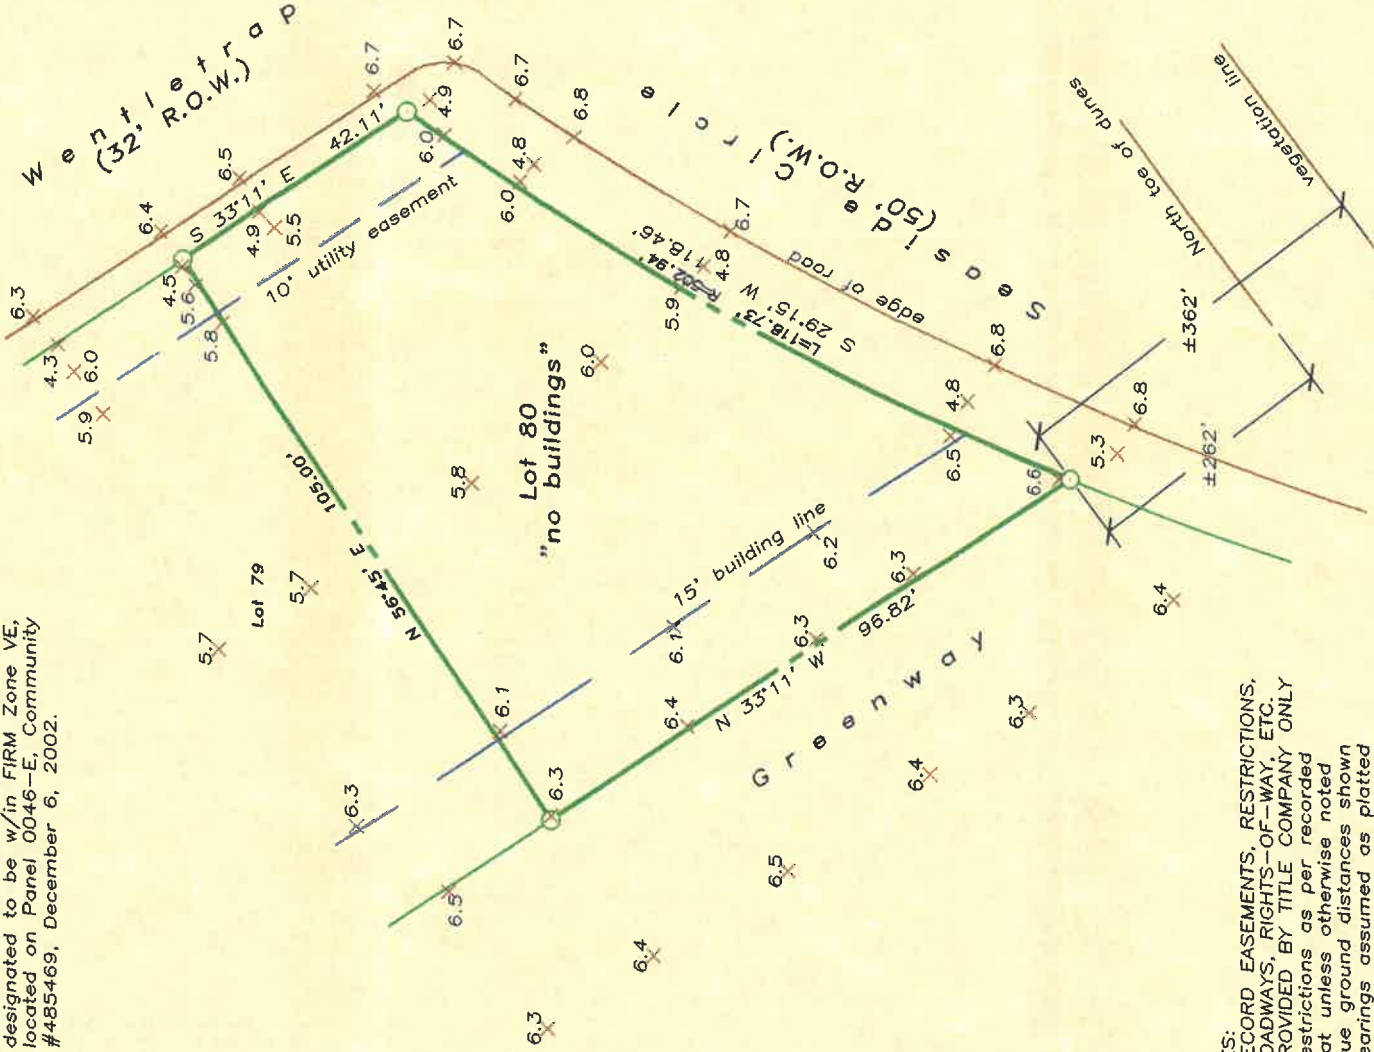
Wentletrap
(32' R.O.W.)

Seaside Circle
(50' R.O.W.)

edge of road

North toe of dunes

vegetation line

±362'

±262'

S 33°11' E 42.11'

10' utility easement

S 29°15' W 118.46'
L=118.73' R=302.94'

Lot 80
"no buildings"

Lot 79

N 56°45' E 105.00'

15' building line

N 33°11' W 96.82'

Greenway

6.3
6.4
6.5
6.7
6.7
6.7
6.8
4.9
6.0
4.8
6.0
6.7
4.8
5.9
6.8
4.8
6.8
5.3
6.5
6.6
4.5
5.6
5.8
4.9
5.5
4.3
6.0
5.9
6.0
5.8
5.7
5.7
6.2
6.3
6.1
6.3
6.4
6.1
6.3
6.3
6.5
6.4
6.3
6.5
6.4
6.3
6.4

designated to be w/in FIRM Zone VE,
located on Panel 0046-E, Community
#485469, December 6, 2002.

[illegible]S:
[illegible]ECORD EASEMENTS, RESTRICTIONS,
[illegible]OADWAYS, RIGHTS-OF-WAY, ETC.
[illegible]ROVIDED BY TITLE COMPANY ONLY
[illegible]estrictions as per recorded
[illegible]at unless otherwise noted
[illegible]ue ground distances shown
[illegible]earings assumed as platted